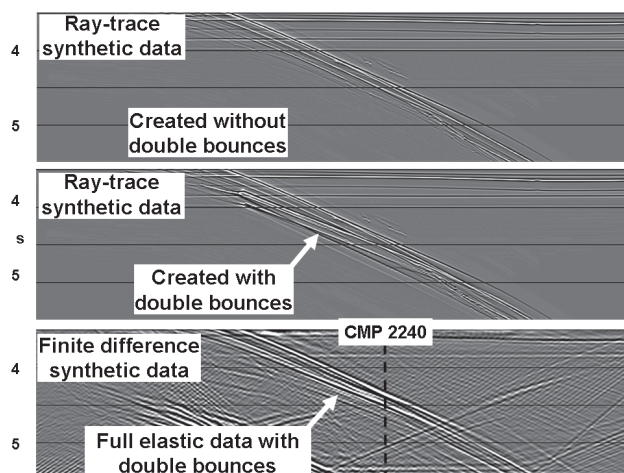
Ray-trace synthetic data

4

5

Created without double bounces

Ray-trace synthetic data

4

s

5

Created with double bounces

CMP 2240

Finite difference synthetic data

4

5

Full elastic data with double bounces